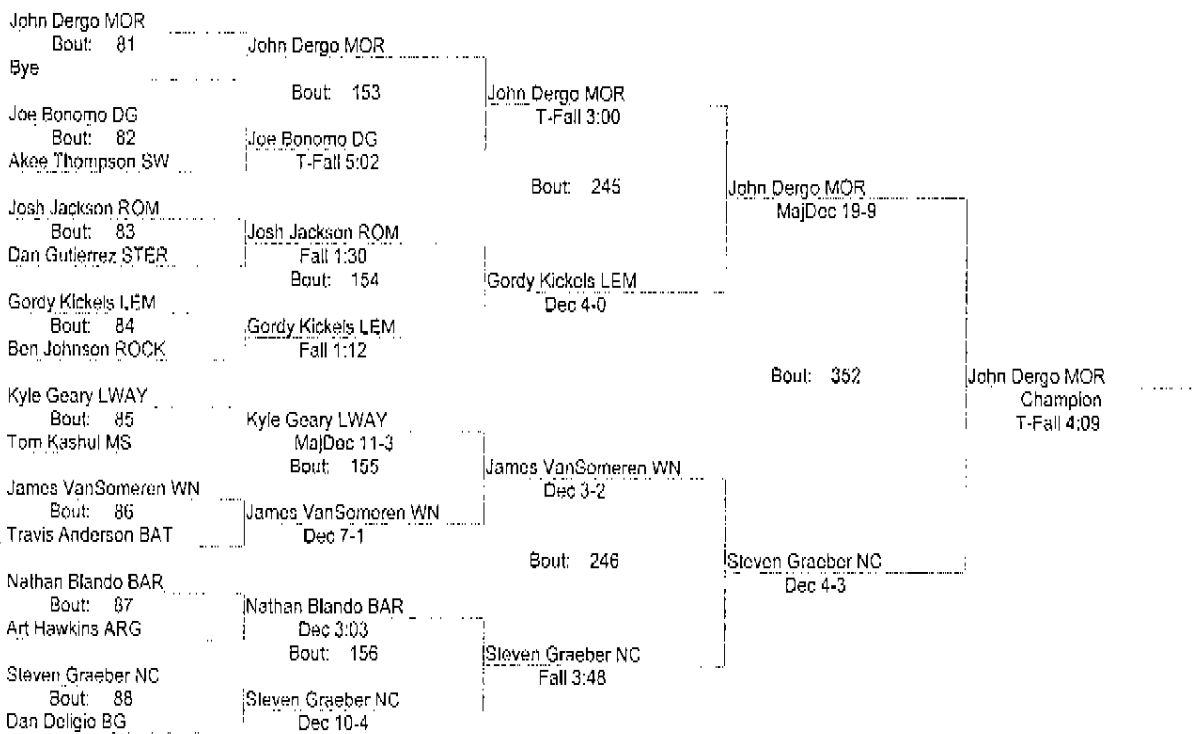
John Dergo MOR
Bout: 81
Bye

Joe Bonomo DG
Bout: 82
Akee Thompson SW

Josh Jackson ROM
Bout: 83
Dan Gutierrez STER

Gordy Kickels LEM
Bout: 84
Ben Johnson ROCK

Kyle Geary LWAY
Bout: 85
Tom Kashul MS

James VanSomeren WN
Bout: 86
Travis Anderson BAT

Nathan Blando BAR
Bout: 87
Art Hawkins ARG

Steven Graeber NC
Bout: 88
Dan Deligio BG

John Dergo MOR
Bout: 153

Joe Bonomo DG
T-Fall 5:02

Josh Jackson ROM
Fall 1:30
Bout: 154

Gordy Kickels LEM
Fall 1:12

Kyle Geary LWAY
MajDec 11-3
Bout: 155

James VanSomeren WN
Dec 7-1

Nathan Blando BAR
Dec 3:03
Bout: 156

Steven Graeber NC
Dec 10-4

John Dergo MOR
T-Fall 3:00

Bout: 245

Gordy Kickels LEM
Dec 4-0

James VanSomeren WN
Dec 3-2

Bout: 246

Steven Graeber NC
Fall 3:48

John Dergo MOR
MajDec 19-9

Bout: 352

Steven Graeber NC
Dec 4-3

John Dergo MOR
Champion
T-Fall 4:09